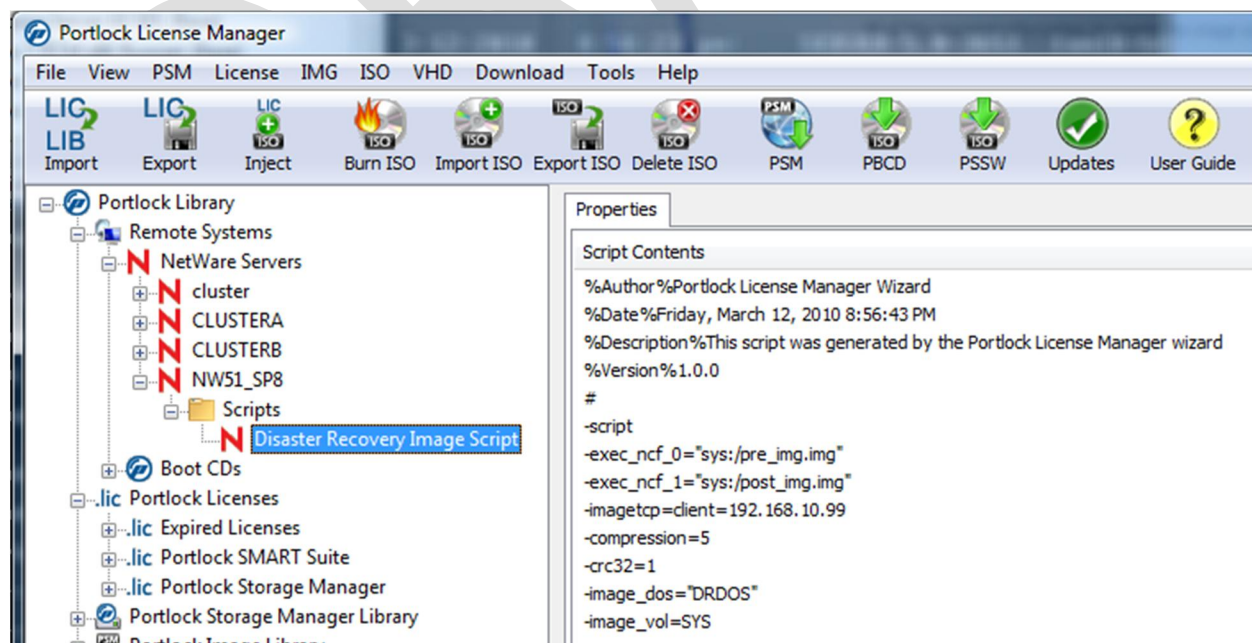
Portlock License Manager

File View PSM License IMG ISO VHD Download Tools Help

Import Export Inject Burn ISO Import ISO Export ISO Delete ISO PSM PBCD PSSW Updates User Guide

Portlock Library
Remote Systems
NetWare Servers
cluster
CLUSTERA
CLUSTERB
NW51_SP8
Scripts
Disaster Recovery Image Script
Boot CDs
.lic Portlock Licenses
.lic Expired Licenses
.lic Portlock SMART Suite
.lic Portlock Storage Manager
Portlock Storage Manager Library
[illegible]

Properties

Script Contents
%Author%Portlock License Manager Wizard
%Date%Friday, March 12, 2010 8:56:43 PM
%Description%This script was generated by the Portlock License Manager wizard
%Version%1.0.0
#
-script
-exec_ncf_0="sys:/pre_img.img"
-exec_ncf_1="sys:/post_img.img"
-imagetcp=client=192.168.10.99
-compression=5
-crc32=1
-image_dos="DRDOS"
-image_vol=SYS